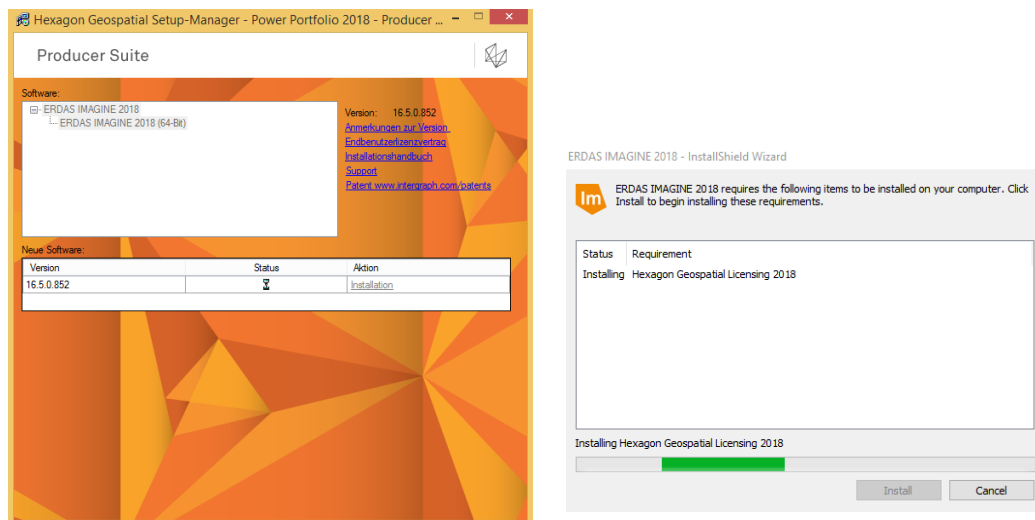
Hexagon Geospatial Setup-Manager - Power Portfolio 2018 - Producer ...

Producer Suite

Software:
ERDAS IMAGINE 2018
ERDAS IMAGINE 2018 (64-Bit)

Version: 16.5.0.852
Anmerkungen zur Version
Endbenutzerlizenzvertrag
Installationshandbuch
Support
Patent www.intergraph.com/patents

Neue Software:

| Version | Status | Aktion |
|---|---|---|
| 16.5.0.852 | | Installation |

ERDAS IMAGINE 2018 - InstallShield Wizard

ERDAS IMAGINE 2018 requires the following items to be installed on your computer. Click Install to begin installing these requirements.

| Status | Requirement |
|---|---|
| Installing | Hexagon Geospatial Licensing 2018 |

Installing Hexagon Geospatial Licensing 2018

Install
Cancel